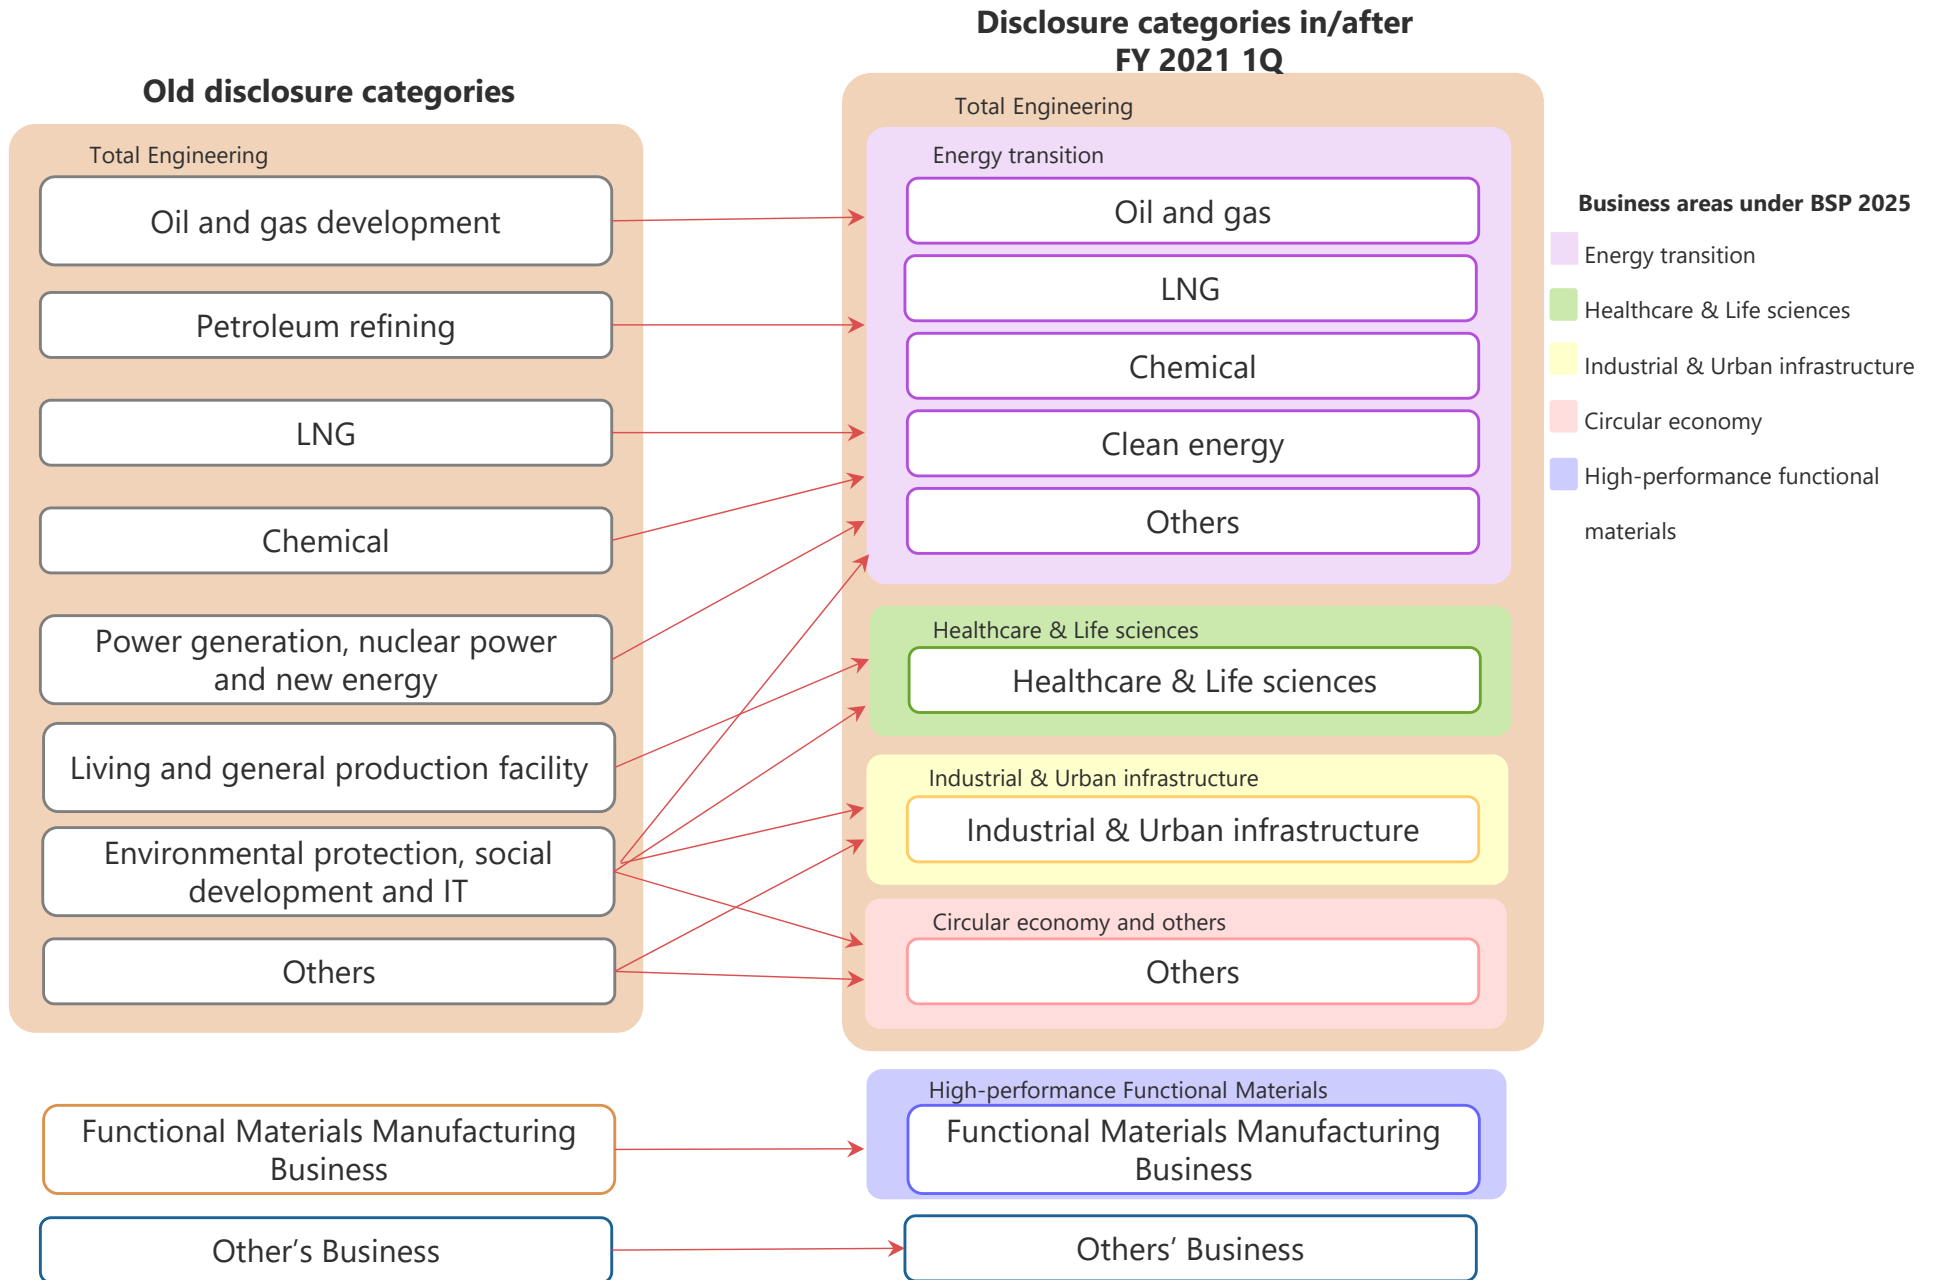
Old disclosure categories

Total Engineering

Oil and gas development

Petroleum refining

LNG

Chemical

Power generation, nuclear power and new energy

Living and general production facility

Environmental protection, social development and IT

Others

Functional Materials Manufacturing Business

Other's Business

Disclosure categories in/after FY 2021 1Q

Total Engineering

Energy transition

Oil and gas

LNG

Chemical

Clean energy

Others

Healthcare & Life sciences

Healthcare & Life sciences

Industrial & Urban infrastructure

Industrial & Urban infrastructure

Circular economy and others

Others

High-performance Functional Materials

Functional Materials Manufacturing Business

Others' Business

Business areas under BSP 2025

Energy transition

Healthcare & Life sciences

Industrial & Urban infrastructure

Circular economy

High-performance functional materials